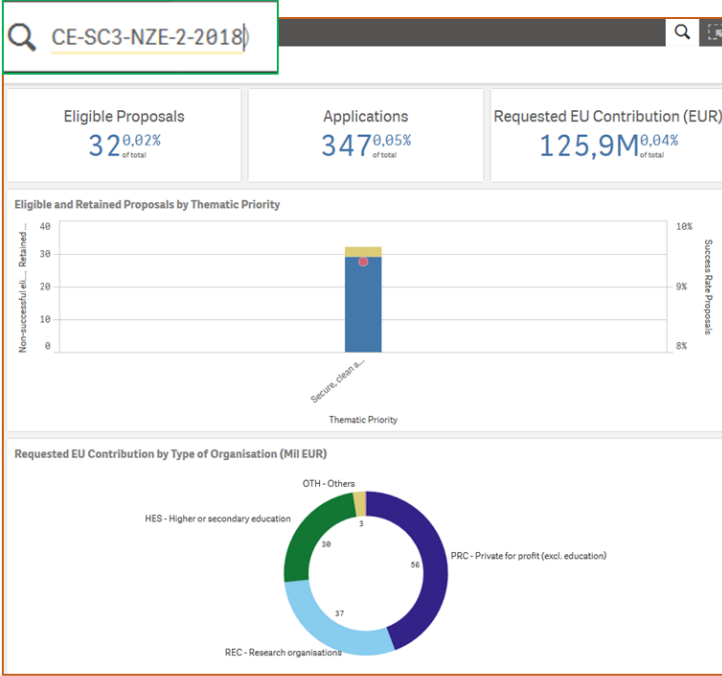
CE-SC3-NZE-2-2018

Eligible Proposals
32 0,02% of total

Applications
347 0,05% of total

Requested EU Contribution (EUR)
125,9M 0,04% of total

Eligible and Retained Proposals by Thematic Priority

40
30
20
10
0

Non-successful eli... Retained ...

10%
9%
8%

Success Rate Proposals

Secure, clean a...

Thematic Priority

Requested EU Contribution by Type of Organisation (Mil EUR)

OTH - Others
HES - Higher or secondary education
PRC - Private for profit (excl. education)
REC - Research organisations

3
30
56
37